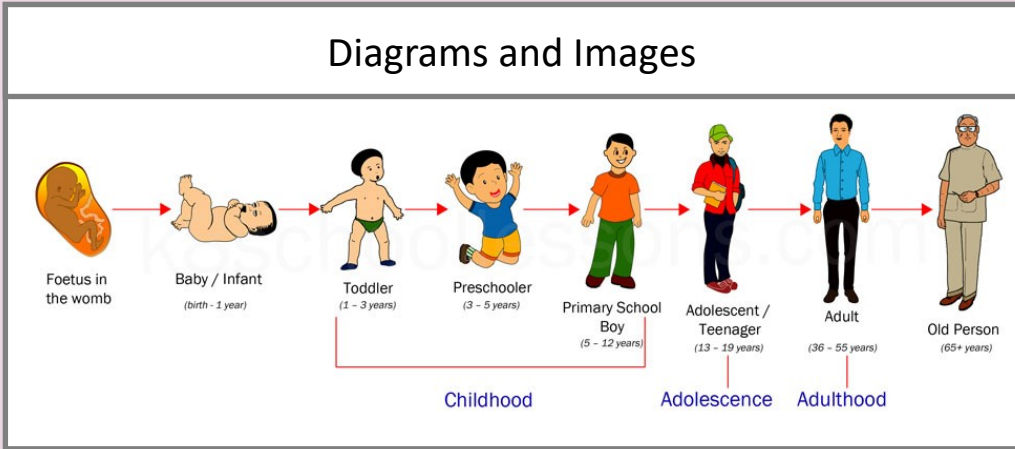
Diagrams and Images

Foetus in the womb

Baby / Infant
(birth - 1 year)

Toddler
(1 – 3 years)

Preschooler
(3 – 5 years)

Primary School Boy
(5 – 12 years)

Adolescent / Teenager
(13 – 19 years)

Adult
(36 – 55 years)

Old Person
(65+ years)

Childhood

Adolescence

Adulthood

koschoollessons.com